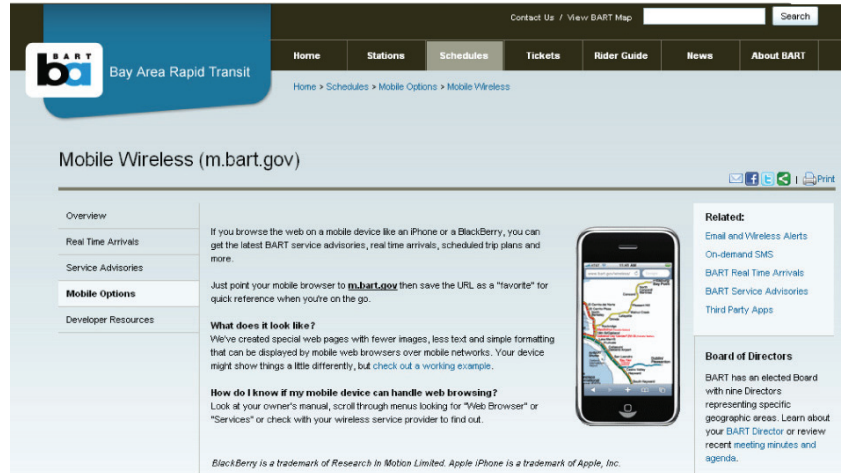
Contact Us / View BART Map

Search

BART

Bay Area Rapid Transit

Home | Stations | Schedules | Tickets | Rider Guide | News | About BART

Home > Schedules > Mobile Options > Mobile Wireless

Mobile Wireless (m.bart.gov)

| Print

Overview

Real Time Arrivals

Service Advisories

Mobile Options

Developer Resources

If you browse the web on a mobile device like an iPhone or a BlackBerry, you can get the latest BART service advisories, real time arrivals, scheduled trip plans and more.

Just point your mobile browser to m.bart.gov then save the URL as a "favorite" for quick reference when you're on the go.

What does it look like?
We've created special web pages with fewer images, less text and simple formatting that can be displayed by mobile web browsers over mobile networks. Your device might show things a little differently, but check out a working example.

How do I know if my mobile device can handle web browsing?
Look at your owner's manual, scroll through menus looking for "Web Browser" or "Services" or check with your wireless service provider to find out.

BlackBerry is a trademark of Research In Motion Limited. Apple iPhone is a trademark of Apple, Inc.

Related:
Email and Wireless Alerts
On-demand SMS
BART Real Time Arrivals
BART Service Advisories
Third Party Apps

Board of Directors
BART has an elected Board with nine Directors representing specific geographic areas. Learn about your BART Director or review recent meeting minutes and agenda.